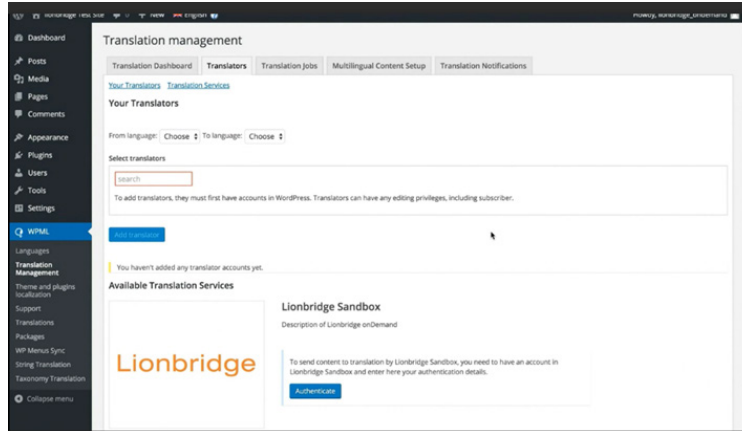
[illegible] Lionbridge Test Site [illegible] 0 + New English

Howdy, lionbridge_ondemand

Dashboard
Posts
Media
Pages
Comments
Appearance
Plugins
Users
Tools
Settings
WPML
Languages
Translation Management
Theme and plugins localization
Support
Translations
Packages
WP Menus Sync
String Translation
Taxonomy Translation
Collapse menu

Translation management

Translation Dashboard | Translators | Translation Jobs | Multilingual Content Setup | Translation Notifications

Your Translators  Translation Services

Your Translators

From language: Choose To language: Choose

Select translators

search

To add translators, they must first have accounts in WordPress. Translators can have any editing privileges, including subscriber.

Add translator

You haven't added any translator accounts yet.

Available Translation Services

Lionbridge

Lionbridge Sandbox

Description of Lionbridge onDemand

To send content to translation by Lionbridge Sandbox, you need to have an account in Lionbridge Sandbox and enter here your authentication details.

Authenticate